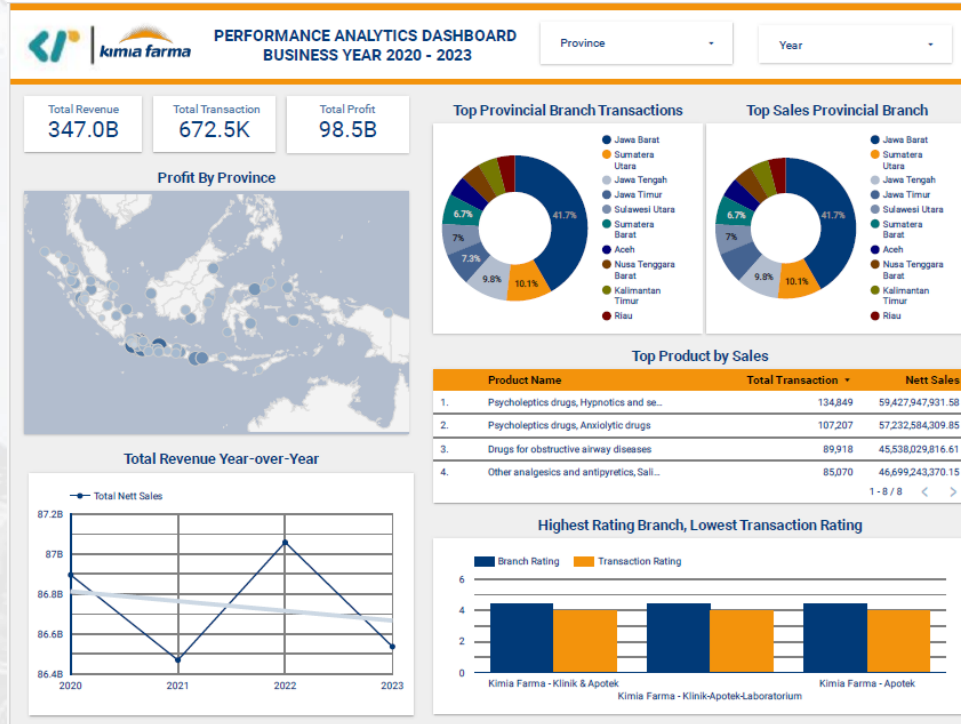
kimia farma

PERFORMANCE ANALYTICS DASHBOARD BUSINESS YEAR 2020 - 2023

Province

Year

Total Revenue
347.0B

Total Transaction
672.5K

Total Profit
98.5B

Profit By Province

Top Provincial Branch Transactions

41.7%
10.1%
9.8%
7.3%
7%
6.7%

Jawa Barat
Sumatera Utara
Jawa Tengah
Jawa Timur
Sulawesi Utara
Sumatera Barat
Aceh
Nusa Tenggara Barat
Kalimantan Timur
Riau

Top Sales Provincial Branch

41.7%
10.1%
9.8%
7%
6.7%

Jawa Barat
Sumatera Utara
Jawa Tengah
Jawa Timur
Sulawesi Utara
Sumatera Barat
Aceh
Nusa Tenggara Barat
Kalimantan Timur
Riau

Top Product by Sales

| | Product Name | Total Transaction ▼ | Nett Sales |
|---|---|---|---|
| 1. | Psycholeptics drugs, Hypnotics and se... | 134,849 | 59,427,947,931.58 |
| 2. | Psycholeptics drugs, Anxiolytic drugs | 107,207 | 57,232,584,309.85 |
| 3. | Drugs for obstructive airway diseases | 89,918 | 45,538,029,816.61 |
| 4. | Other analgesics and antipyretics, Sali... | 85,070 | 46,699,243,370.15 |

1 - 8 / 8

Total Revenue Year-over-Year

Total Nett Sales

87.2B
87B
86.8B
86.6B
86.4B
2020
2021
2022
2023

Highest Rating Branch, Lowest Transaction Rating

Branch Rating
Transaction Rating

6
4
2
0

Kimia Farma - Klinik & Apotek
Kimia Farma - Klinik-Apotek-Laboratorium
Kimia Farma - Apotek